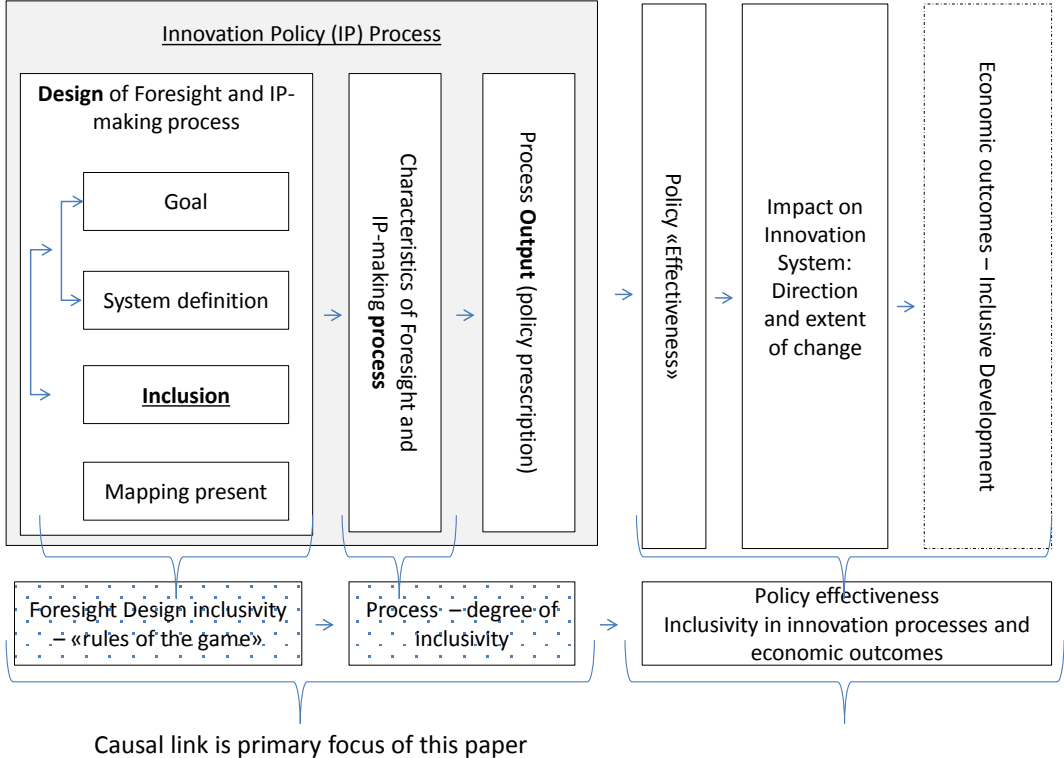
Innovation Policy (IP) Process

**Design** of Foresight and IP-making process

Goal

System definition

**Inclusion**

Mapping present

Characteristics of Foresight and IP-making **process**

Process **Output** (policy prescription)

Policy «Effectiveness»

Impact on Innovation System: Direction and extent of change

Economic outcomes – Inclusive Development

Foresight Design inclusivity – «rules of the game»

Process – degree of inclusivity

Policy effectiveness
Inclusivity in innovation processes and economic outcomes

Causal link is primary focus of this paper